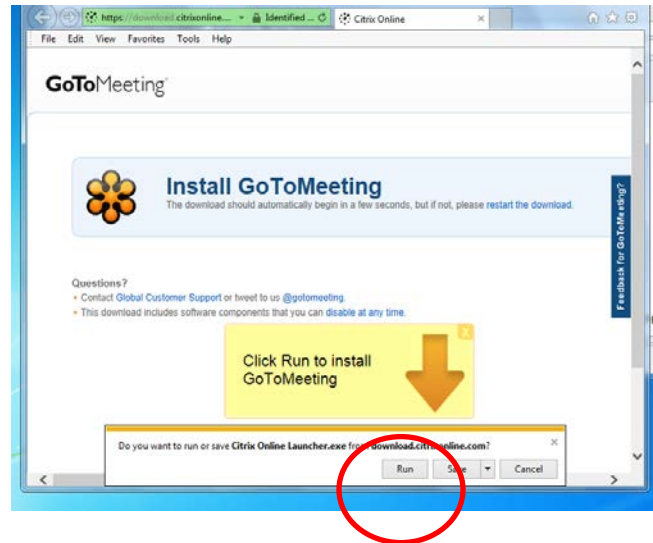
https://download.citrixonline... Identified ... Citrix Online

File Edit View Favorites Tools Help

GoToMeeting

Install GoToMeeting

The download should automatically begin in a few seconds, but if not, please restart the download.

Feedback for GoToMeeting?

Questions?

• Contact Global Customer Support or tweet to us @gotomeeting.

• This download includes software components that you can disable at any time.

Click Run to install GoToMeeting

x

Do you want to run or save Citrix Online Launcher.exe from download.citrixonline.com?

Run Save Cancel